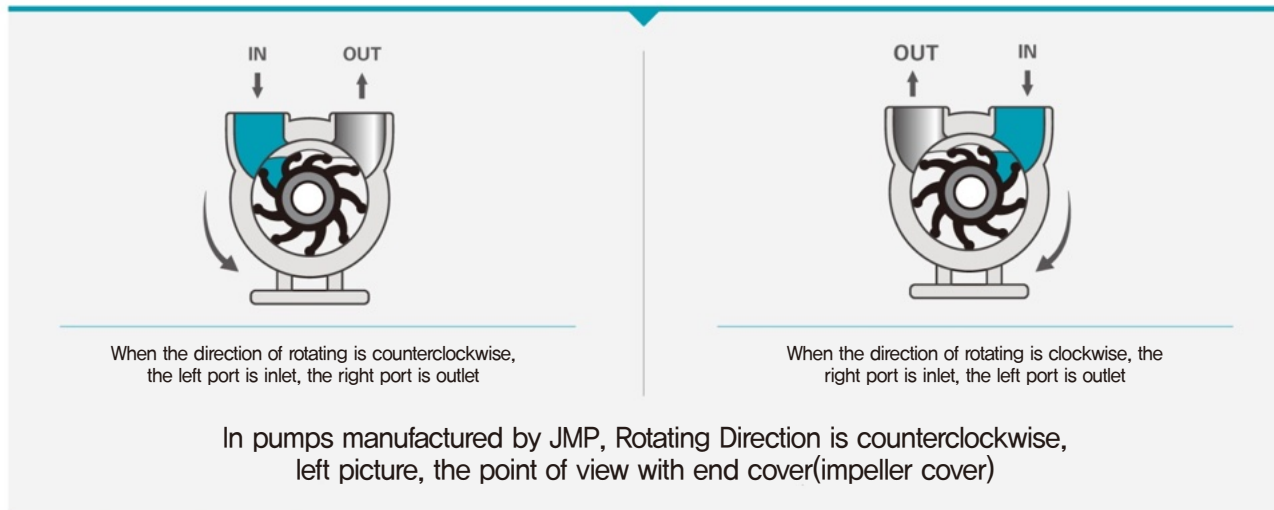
IN OUT

When the direction of rotating is counterclockwise, the left port is inlet, the right port is outlet

OUT IN

When the direction of rotating is clockwise, the right port is inlet, the left port is outlet

In pumps manufactured by JMP, Rotating Direction is counterclockwise, left picture, the point of view with end cover(impeller cover)